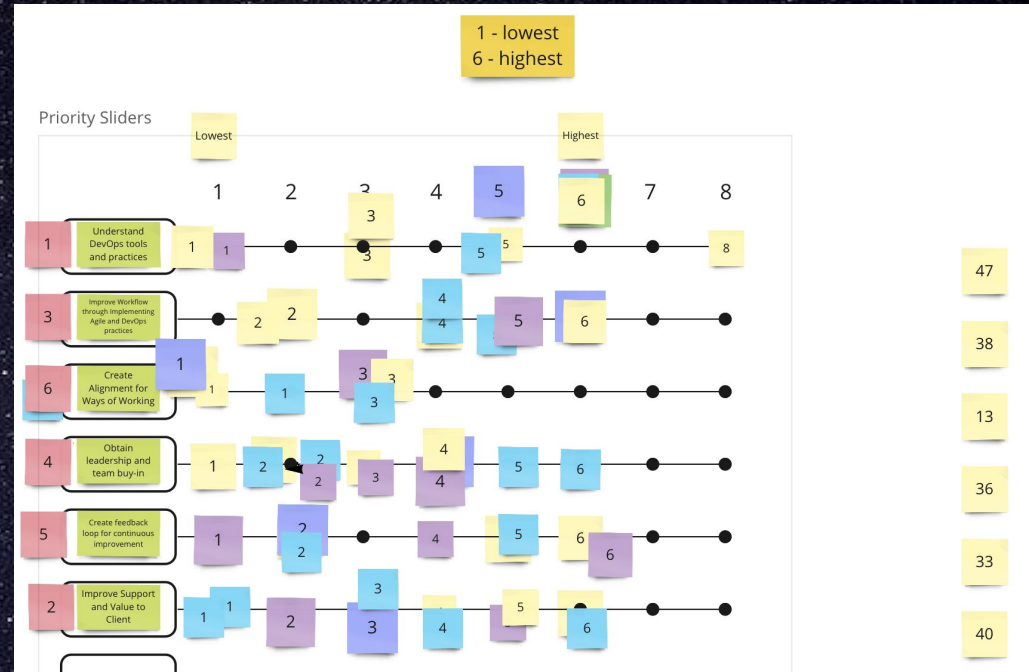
1 - lowest
6 - highest

Priority Sliders

Lowest

Highest

1 2 3 4 5 6 7 8

5

6

3

1 Understand DevOps tools and practices 1 1 3 5 5 8

47

3 Improve Workflow through Implementing Agile and DevOps practices 2 2 4 4 5 6

38

1

6 Create Alignment for Ways of Working 1 1 3 3 3

13

4

4 Obtain leadership and team buy-in 1 2 2 2 3 4 5 6

36

5 Create feedback loop for continuous improvement 1 2 2 4 5 6 6

33

3

2 Improve Support and Value to Client 1 1 2 3 4 5 6

40